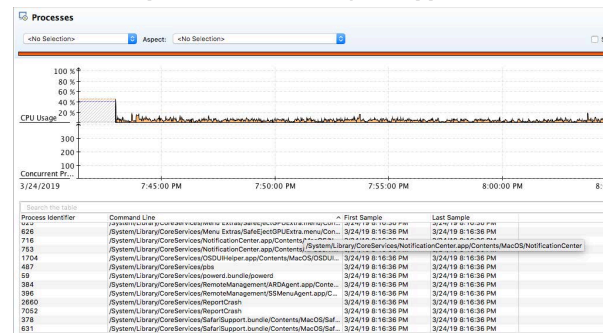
Processes

<No Selection>

Aspect: <No Selection>

100 %
80 %
60 %
40 %
20 %
CPU Usage

300
200
100
Concurrent Pr...

3/24/2019

7:45:00 PM

7:50:00 PM

7:55:00 PM

8:00:00 PM

Search the table

| Process Identifier | Command Line | First Sample | Last Sample |
|---|---|---|---|
| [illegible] | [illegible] | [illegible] | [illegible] |
| 626 | /System/Library/CoreServices/Menu Extras/SafeEjectGPUExtra.menu/Con... | 3/24/19 8:16:36 PM | 3/24/19 8:16:36 PM |
| 716 | /System/Library/CoreServices/NotificationCenter.app/Contents/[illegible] | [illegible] | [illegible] |
| 753 | /System/Library/CoreServices/NotificationCenter.app/Contents/ | /System/Library/CoreServices/NotificationCenter.app/Contents/MacOS/NotificationCenter | |
| 1704 | /System/Library/CoreServices/OSDUIHelper.app/Contents/MacOS/OSDUI... | 3/24/19 8:16:36 PM | 3/24/19 8:16:36 PM |
| 487 | /System/Library/CoreServices/pbs | 3/24/19 8:16:36 PM | 3/24/19 8:16:36 PM |
| 59 | /System/Library/CoreServices/powerd.bundle/powerd | 3/24/19 8:16:36 PM | 3/24/19 8:16:36 PM |
| 384 | /System/Library/CoreServices/RemoteManagement/ARDAgent.app/Conte... | 3/24/19 8:16:36 PM | 3/24/19 8:16:36 PM |
| 396 | /System/Library/CoreServices/RemoteManagement/SSMenuAgent.app/C... | 3/24/19 8:16:36 PM | 3/24/19 8:16:36 PM |
| 2660 | /System/Library/CoreServices/ReportCrash | 3/24/19 8:16:36 PM | 3/24/19 8:16:36 PM |
| 7052 | /System/Library/CoreServices/ReportCrash | 3/24/19 8:16:36 PM | 3/24/19 8:16:36 PM |
| 378 | /System/Library/CoreServices/SafariSupport.bundle/Contents/MacOS/Saf... | 3/24/19 8:16:36 PM | 3/24/19 8:16:36 PM |
| 631 | /System/Library/CoreServices/SafariSupport.bundle/Contents/MacOS/Saf... | 3/24/19 8:16:36 PM | 3/24/19 8:16:36 PM |